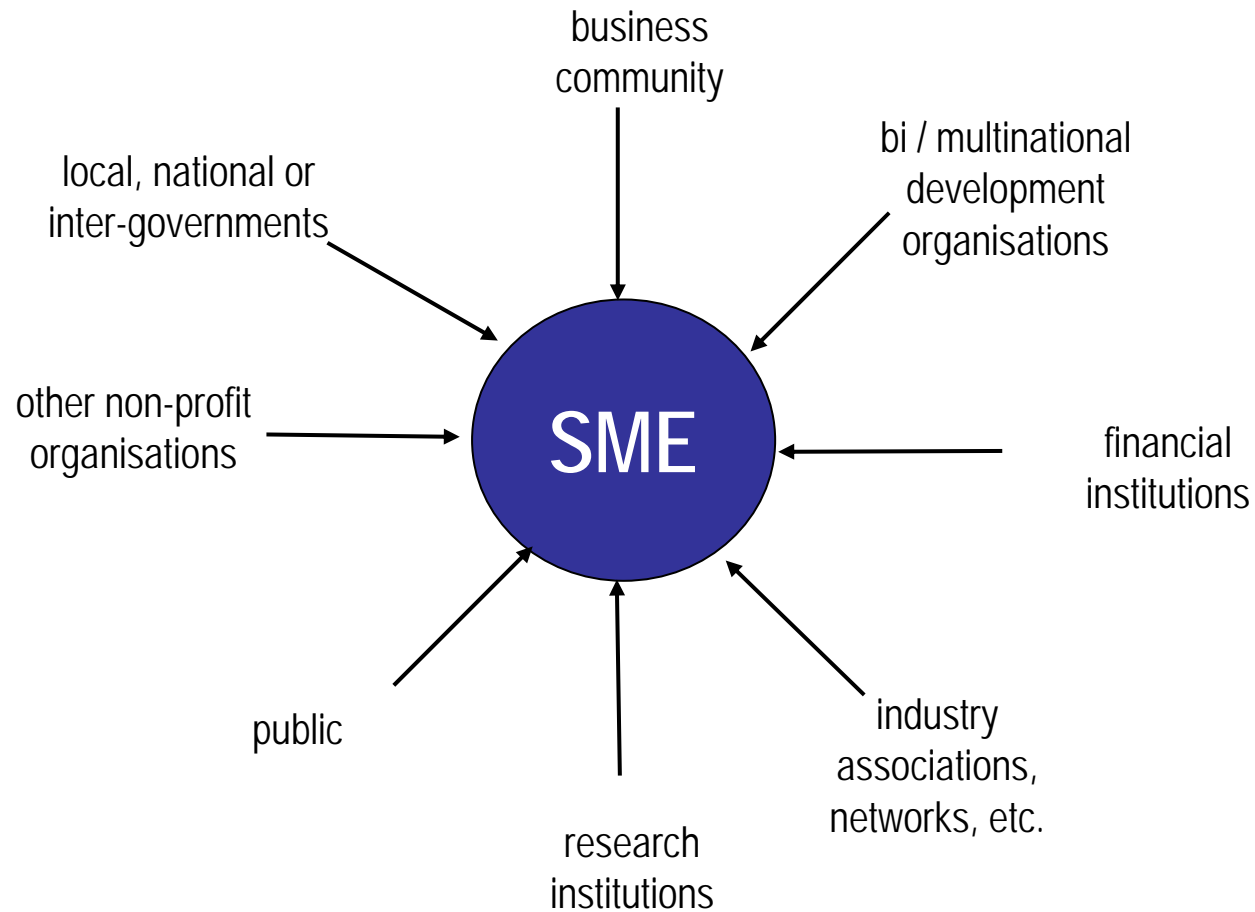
business community

local, national or inter-governments

bi / multinational development organisations

other non-profit organisations

SME

financial institutions

public

industry associations, networks, etc.

research institutions